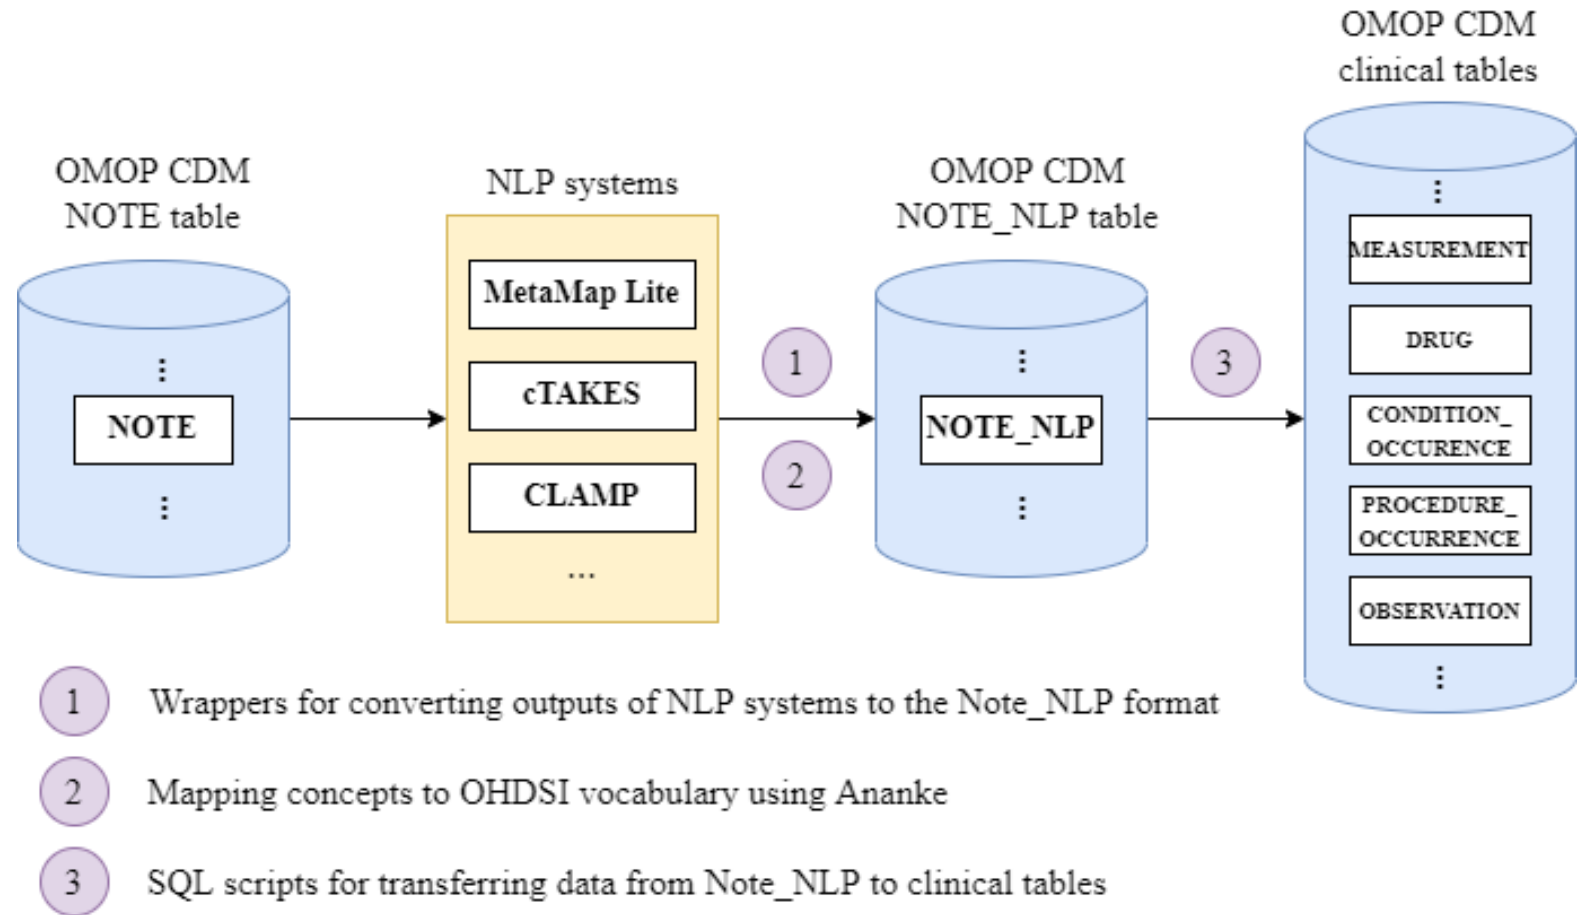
OMOP CDM
clinical tables

OMOP CDM
NOTE table

NLP systems

OMOP CDM
NOTE_NLP table

⋮
NOTE
⋮

MetaMap Lite
cTAKES
CLAMP
...

1
2

⋮
NOTE_NLP
⋮

3

⋮
MEASUREMENT
DRUG
CONDITION_
OCCURENCE
PROCEDURE_
OCCURRENCE
OBSERVATION
⋮

1 Wrappers for converting outputs of NLP systems to the Note_NLP format

2 Mapping concepts to OHDSI vocabulary using Ananke

3 SQL scripts for transferring data from Note_NLP to clinical tables